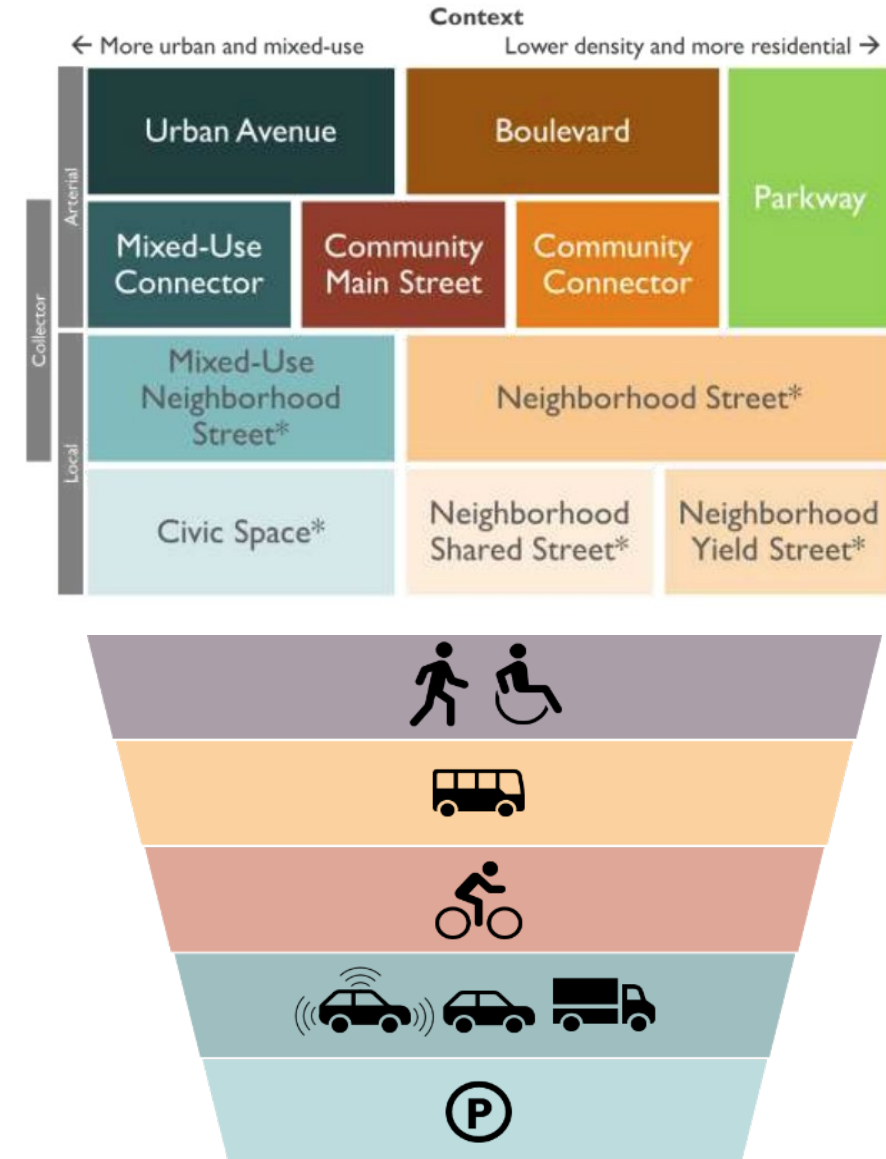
Context

← More urban and mixed-use

Lower density and more residential →

Arterial

Collector

Local

Urban Avenue

Boulevard

Parkway

Mixed-Use Connector

Community Main Street

Community Connector

Mixed-Use Neighborhood Street*

Neighborhood Street*

Civic Space*

Neighborhood Shared Street*

Neighborhood Yield Street*

P